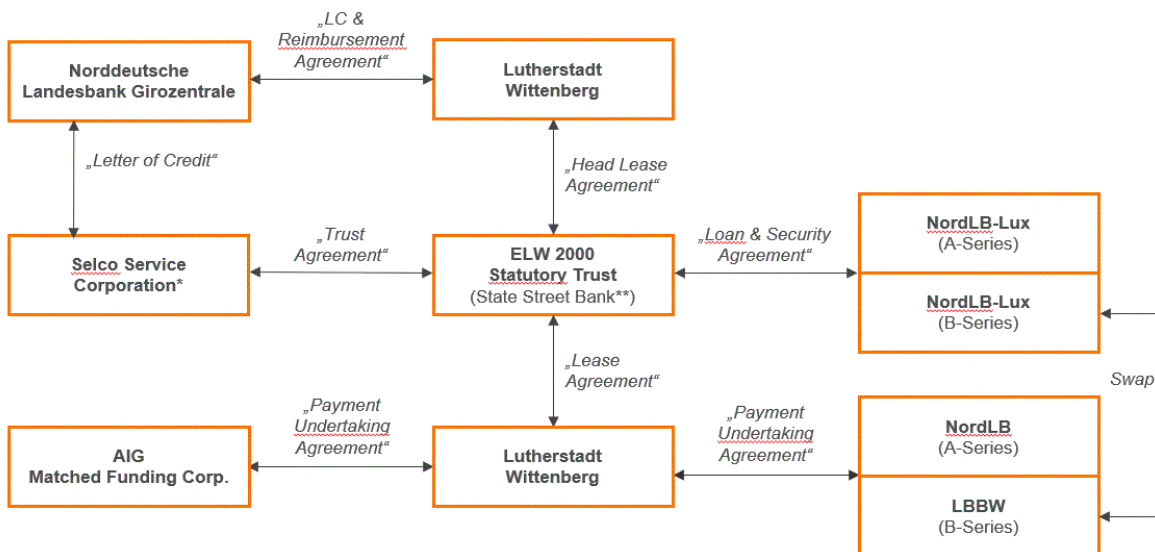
Norddeutsche Landesbank Girozentrale

„LC & Reimbursement Agreement“

Lutherstadt Wittenberg

„Letter of Credit“

„Head Lease Agreement“

Selco Service Corporation*

„Trust Agreement“

ELW 2000 Statutory Trust (State Street Bank**)

„Loan & Security Agreement“

NordLB-Lux (A-Series)

NordLB-Lux (B-Series)

„Lease Agreement“

Swap

AIG Matched Funding Corp.

„Payment Undertaking Agreement“

Lutherstadt Wittenberg

„Payment Undertaking Agreement“

NordLB (A-Series)

LBBW (B-Series)